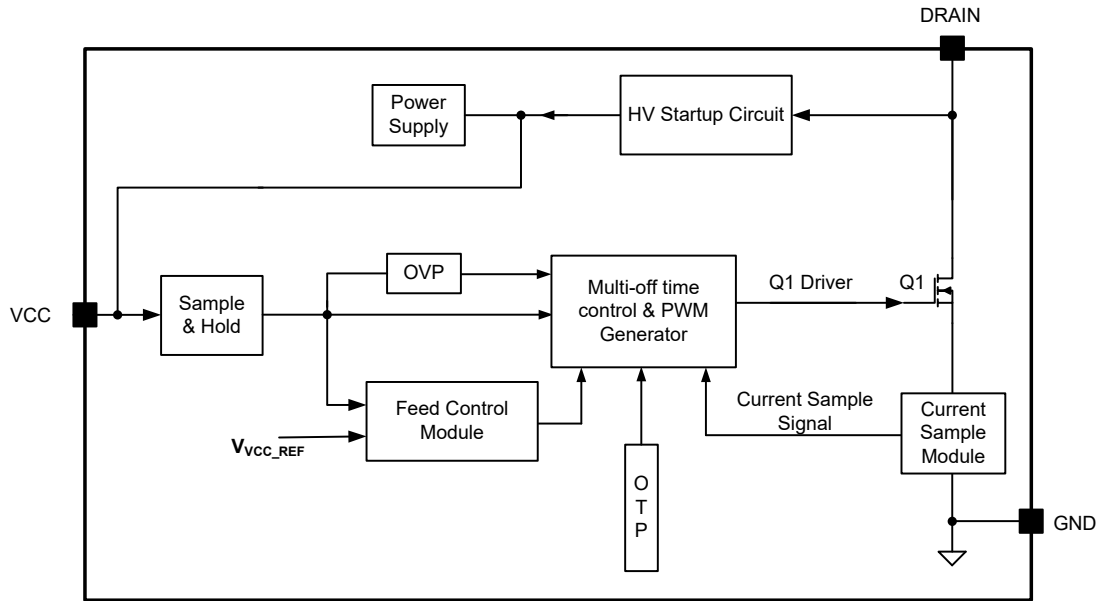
DRAIN

Power Supply

HV Startup Circuit

VCC

Sample & Hold

OVP

Multi-off time control & PWM Generator

Q1 Driver

Q1

Feed Control Module

$V_{VCC\_REF}$

Current Sample Signal

Current Sample Module

O T P

GND